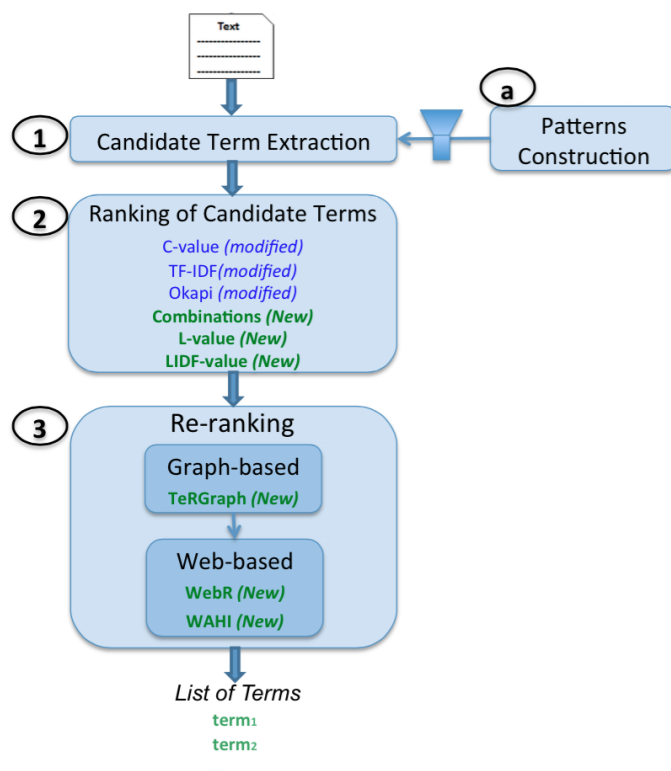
Text

a

1 Candidate Term Extraction

Patterns Construction

2 Ranking of Candidate Terms

C-value *(modified)*
TF-IDF*(modified)*
Okapi *(modified)*
**Combinations *(New)***
**L-value *(New)***
**LIDF-value *(New)***

3 Re-ranking

Graph-based
**TeRGraph *(New)***

Web-based
**WebR *(New)***
**WAHI *(New)***

*List of Terms*
**term$_1$**
**term$_2$**